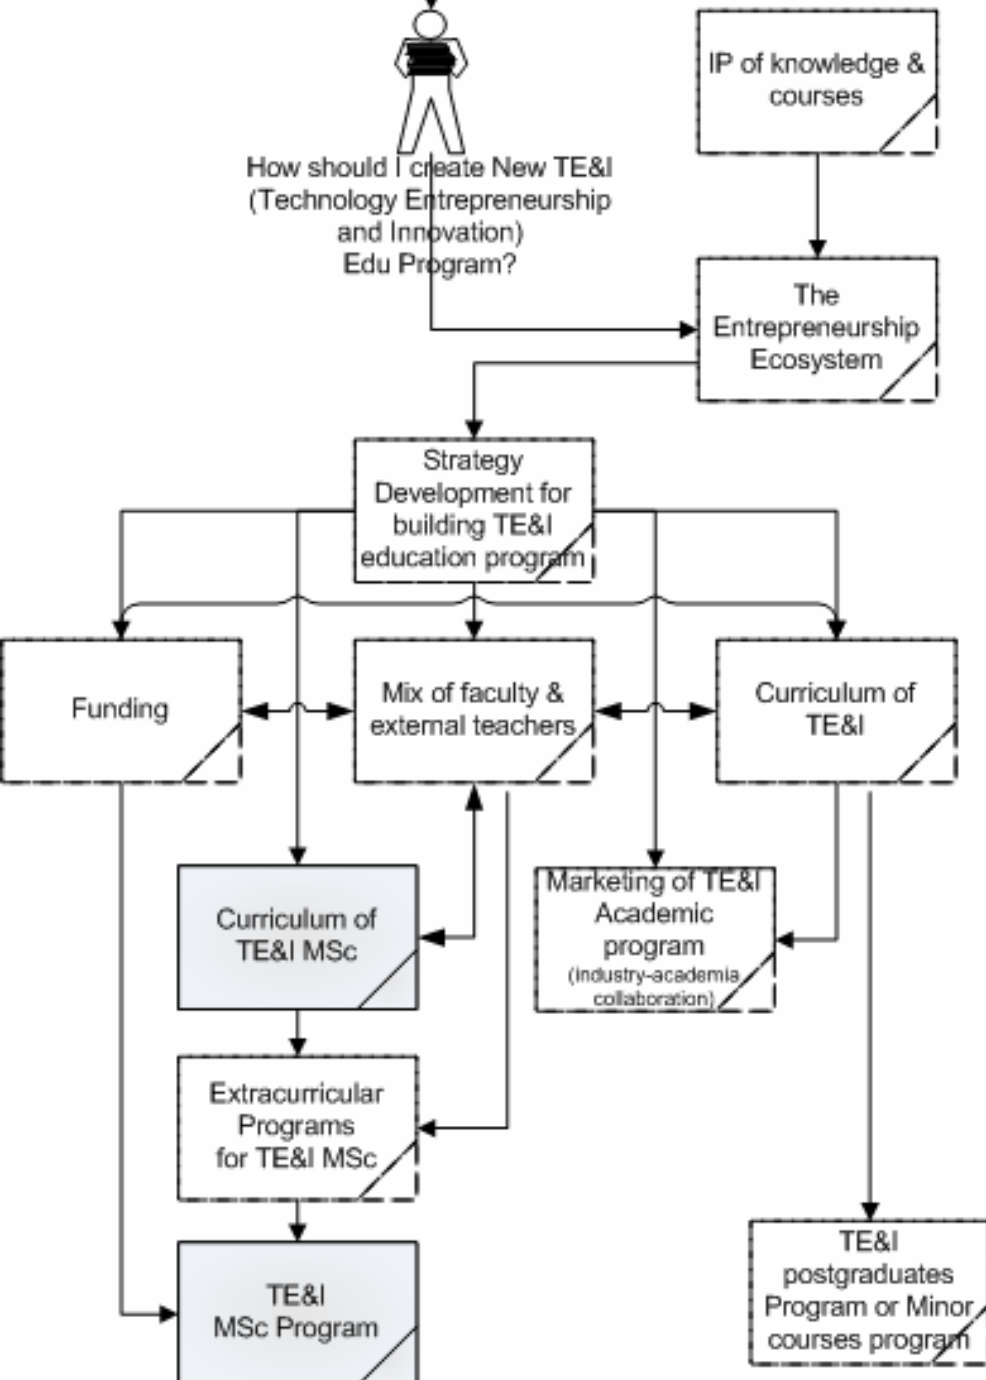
How should I create New TE&I (Technology Entrepreneurship and Innovation) Edu Program?

IP of knowledge & courses

The Entrepreneurship Ecosystem

Strategy Development for building TE&I education program

Funding

Mix of faculty & external teachers

Curriculum of TE&I

Curriculum of TE&I MSc

Marketing of TE&I Academic program (industry-academia collaboration)

Extracurricular Programs for TE&I MSc

TE&I MSc Program

TE&I postgraduates Program or Minor courses program